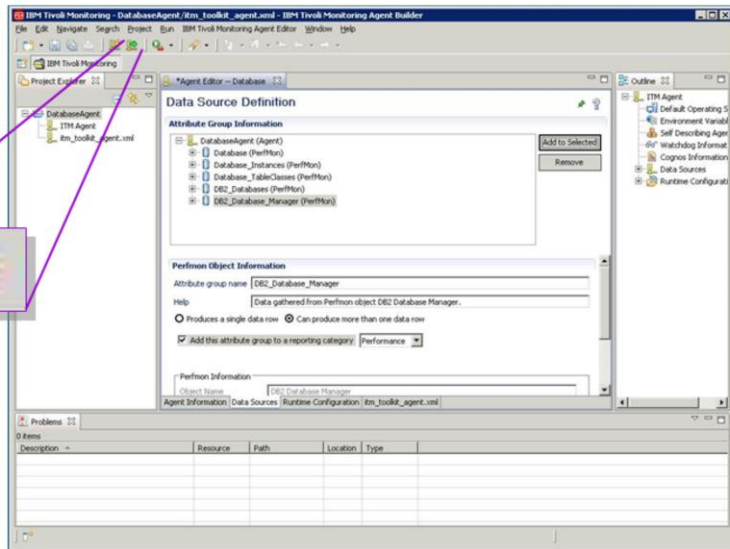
IBM Tivoli Monitoring - DatabaseAgent/itm_toolkit_agent.xml - IBM Tivoli Monitoring Agent Builder

File Edit Navigate Search Project Run IBM Tivoli Monitoring Agent Editor Window Help

IBM Tivoli Monitoring

Project Explorer

DatabaseAgent
ITM Agent
itm_toolkit_agent.xml

*Agent Editor -- Database

Data Source Definition

Attribute Group Information

DatabaseAgent (Agent)
Database (PerfMon)
Database_Instances (PerfMon)
Database_TableClasses (PerfMon)
DB2_Databases (PerfMon)
DB2_Database_Manager (PerfMon)

Add to Selected
Remove

Perfmon Object Information

Attribute group name DB2_Database_Manager
Help Data gathered from Perfmon object DB2 Database Manager.
Produces a single data row Can produce more than one data row
Add this attribute group to a reporting category Performance

Perfmon Information
Object Name DB2 Database Manager

Agent Information Data Sources Runtime Configuration itm_toolkit_agent.xml

Outline

ITM Agent
Default Operating S
Environment Variabl
Self Describing Ager
Watchdog Informat
Cognos Information
Data Sources
Runtime Configurati

Problems

0 items

| Description | Resource | Path | Location | Type |
|---|---|---|---|---|